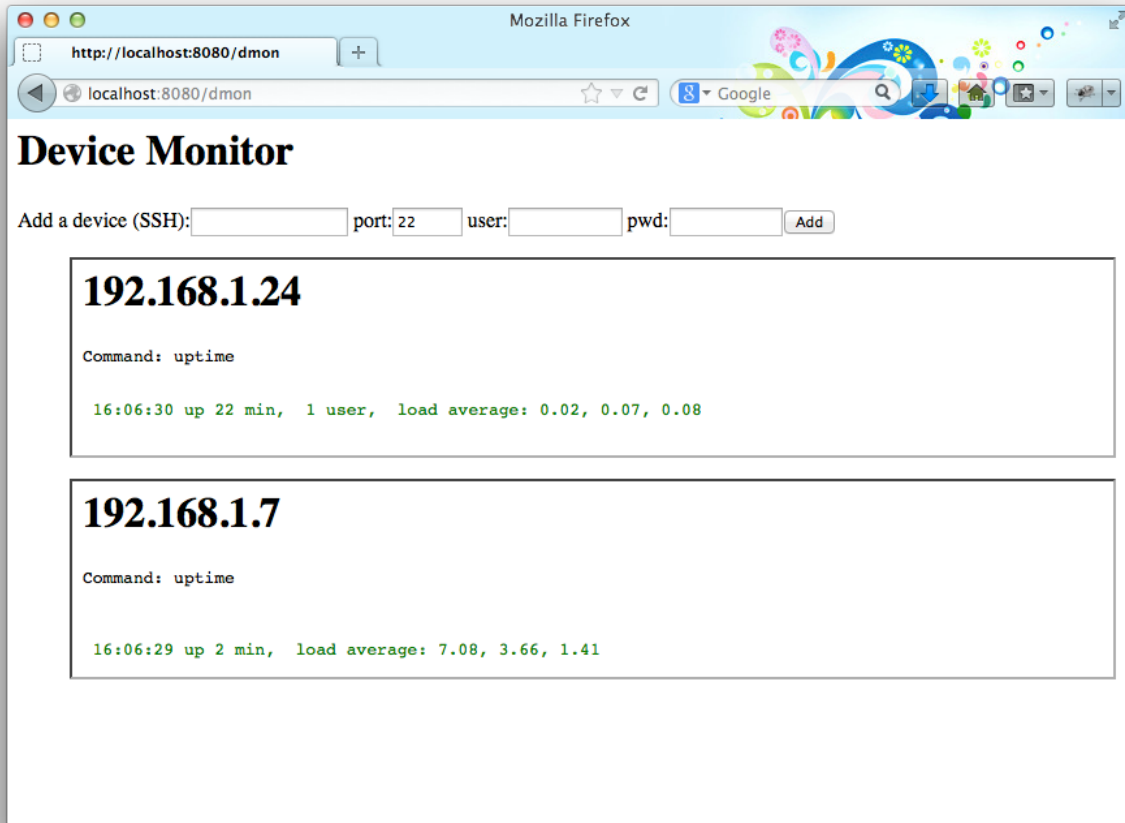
Mozilla Firefox

http://localhost:8080/dmon

localhost:8080/dmon

Google

# Device Monitor

Add a device (SSH): port: 22 user: pwd: Add

192.168.1.24

Command: uptime

16:06:30 up 22 min, 1 user, load average: 0.02, 0.07, 0.08

192.168.1.7

Command: uptime

16:06:29 up 2 min, load average: 7.08, 3.66, 1.41